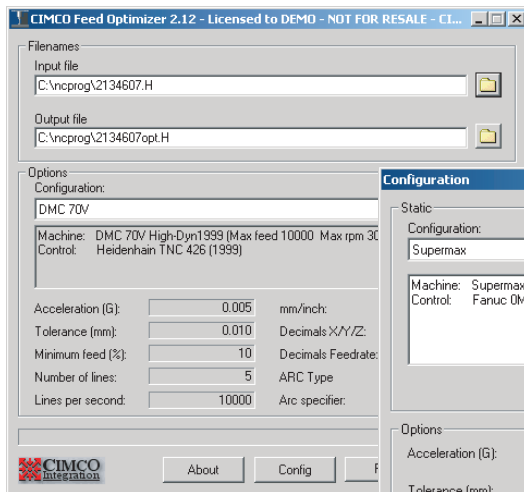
CIMCO Feed Optimizer 2.12 - Licensed to DEMO - NOT FOR RESALE - CI...

Filenames
Input file
C:\ncprog\2134607.H
Output file
C:\ncprog\2134607opt.H

Options
Configuration:
DMC 70V
Machine: DMC 70V High-Dyn1999 (Max feed 10000 Max rpm 30
Control: Heidenhain TNC 426 (1999)

Acceleration (G): 0.005 mm/inch:
Tolerance (mm): 0.010 Decimals X/Y/Z:
Minimum feed (%): 10 Decimals Feedrate:
Number of lines: 5 ARC Type
Lines per second: 10000 Arc specifier:

CIMCO Integration
About
Config
F

Configuration
Static
Configuration:
Supermax
Machine: Supermax
Control: Fanuc 0M

Options
Acceleration (G):
Tolerance (mm):